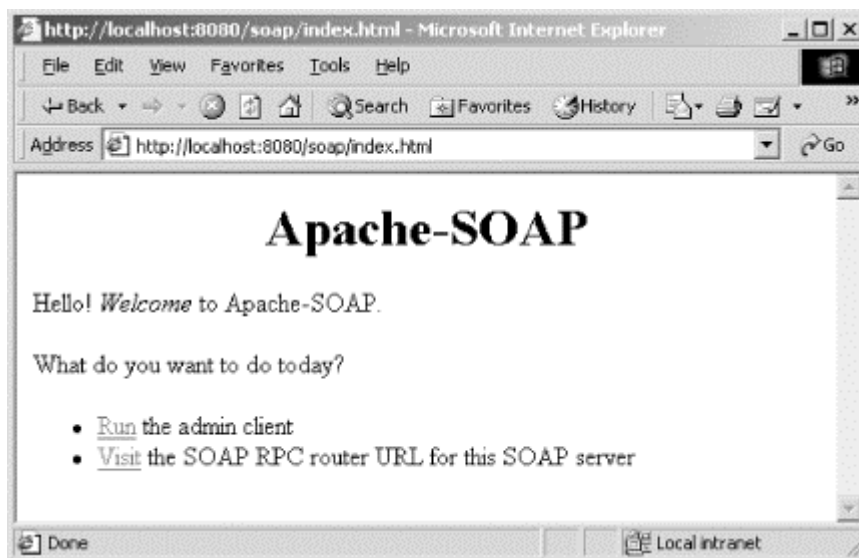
http://localhost:8080/soap/index.html - Microsoft Internet Explorer

File Edit View Favorites Tools Help

Back Search Favorites History

Address http://localhost:8080/soap/index.html Go

Apache-SOAP

Hello! *Welcome* to Apache-SOAP.

What do you want to do today?

- Run the admin client
- Visit the SOAP RPC router URL for this SOAP server

Done Local intranet